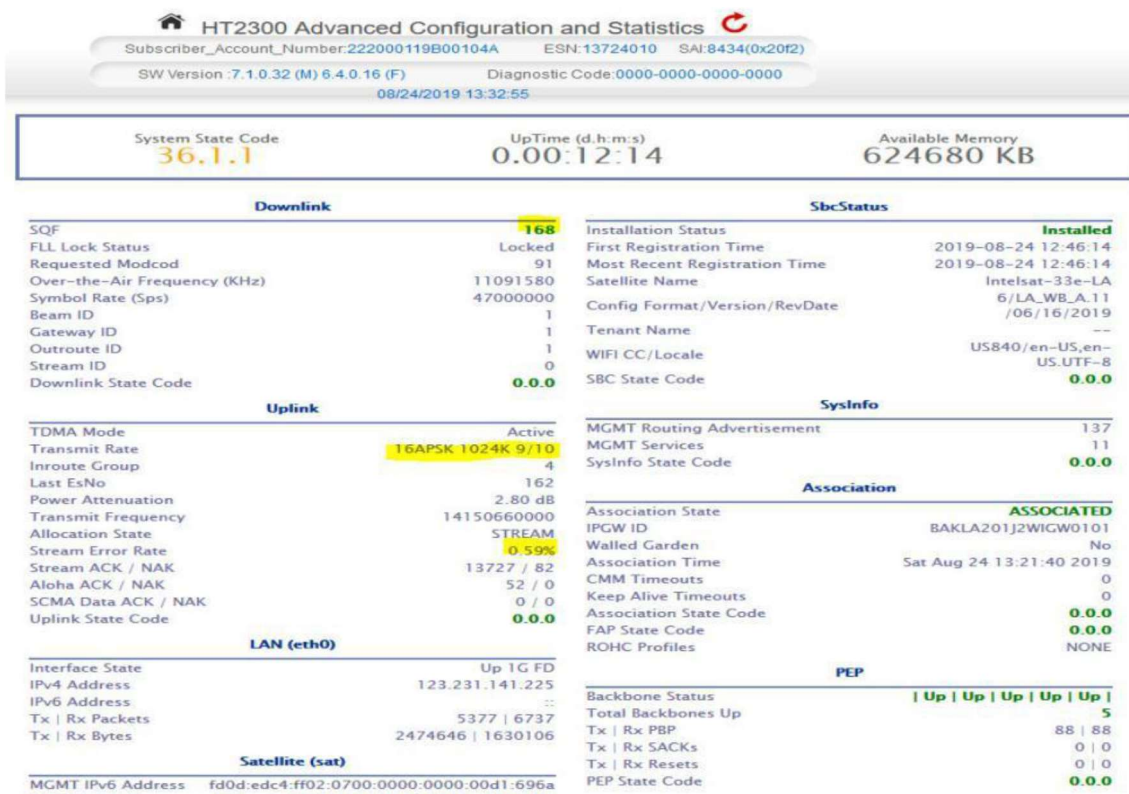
HT2300 Advanced Configuration and Statistics

Subscriber_Account_Number:222000119B00104A ESN:13724010 SAI:8434(0x20f2)

SW Version :7.1.0.32 (M) 6.4.0.16 (F) Diagnostic Code:0000-0000-0000-0000

08/24/2019 13:32:55

System State Code
36.1.1

UpTime (d.h:m:s)
0.00:12:14

Available Memory
624680 KB

**Downlink**

| | |
|---|---|
| SQF | 168 |
| FLL Lock Status | Locked |
| Requested Modcod | 91 |
| Over-the-Air Frequency (KHz) | 11091580 |
| Symbol Rate (Sps) | 47000000 |
| Beam ID | 1 |
| Gateway ID | 1 |
| Outroute ID | 1 |
| Stream ID | 0 |
| Downlink State Code | 0.0.0 |

**Uplink**

| | |
|---|---|
| TDMA Mode | Active |
| Transmit Rate | 16APSK 1024K 9/10 |
| Inroute Group | 4 |
| Last EsNo | 162 |
| Power Attenuation | 2.80 dB |
| Transmit Frequency | 14150660000 |
| Allocation State | STREAM |
| Stream Error Rate | 0.59% |
| Stream ACK / NAK | 13727 / 82 |
| Aloha ACK / NAK | 52 / 0 |
| SCMA Data ACK / NAK | 0 / 0 |
| Uplink State Code | 0.0.0 |

**LAN (eth0)**

| | |
|---|---|
| Interface State | Up 1G FD |
| IPv4 Address | 123.231.141.225 |
| IPv6 Address | :: |
| Tx \| Rx Packets | 5377 \| 6737 |
| Tx \| Rx Bytes | 2474646 \| 1630106 |

**Satellite (sat)**

| | |
|---|---|
| MGMT IPv6 Address | fd0d:edc4:ff02:0700:0000:0000:00d1:696a |

**SbcStatus**

| | |
|---|---|
| Installation Status | Installed |
| First Registration Time | 2019-08-24 12:46:14 |
| Most Recent Registration Time | 2019-08-24 12:46:14 |
| Satellite Name | Intelsat-33e-LA |
| Config Format/Version/RevDate | 6/LA_WB_A.11 /06/16/2019 |
| Tenant Name | -- |
| WIFI CC/Locale | US840/en-US,en-US.UTF-8 |
| SBC State Code | 0.0.0 |

**SysInfo**

| | |
|---|---|
| MGMT Routing Advertisement | 137 |
| MGMT Services | 11 |
| SysInfo State Code | 0.0.0 |

**Association**

| | |
|---|---|
| Association State | ASSOCIATED |
| IPGW ID | BAKLA201J2WIGW0101 |
| Walled Garden | No |
| Association Time | Sat Aug 24 13:21:40 2019 |
| CMM Timeouts | 0 |
| Keep Alive Timeouts | 0 |
| Association State Code | 0.0.0 |
| FAP State Code | 0.0.0 |
| ROHC Profiles | NONE |

**PEP**

| | |
|---|---|
| Backbone Status | \| Up \| Up \| Up \| Up \| Up \| |
| Total Backbones Up | 5 |
| Tx \| Rx PBP | 88 \| 88 |
| Tx \| Rx SACKs | 0 \| 0 |
| Tx \| Rx Resets | 0 \| 0 |
| PEP State Code | 0.0.0 |